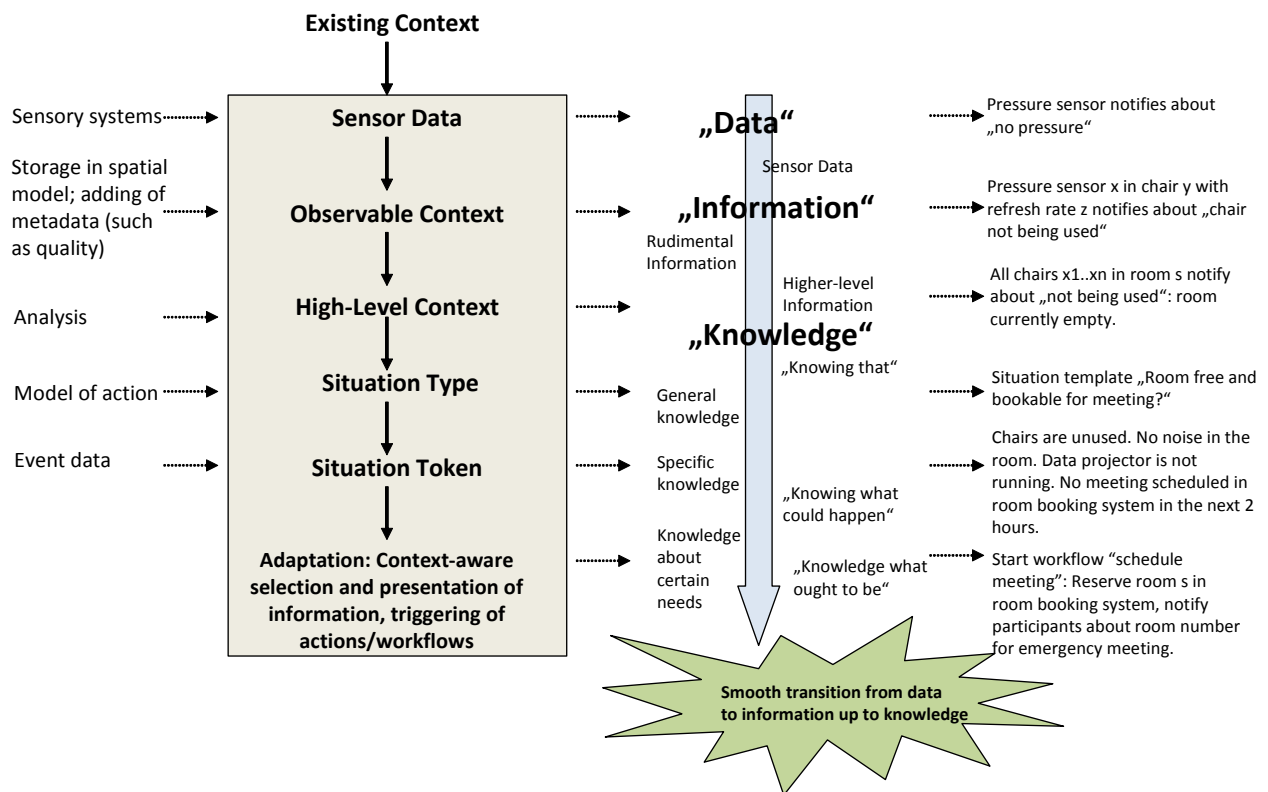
Existing Context

Sensory systems

Storage in spatial model; adding of metadata (such as quality)

Analysis

Model of action

Event data

Sensor Data

Observable Context

High-Level Context

Situation Type

Situation Token

Adaptation: Context-aware selection and presentation of information, triggering of actions/workflows

„Data“

Sensor Data

„Information“

Rudimental Information

Higher-level Information

„Knowledge“

„Knowing that“

General knowledge

Specific knowledge

„Knowing what could happen“

Knowledge about certain needs

„Knowledge what ought to be“

Pressure sensor notifies about „no pressure“

Pressure sensor x in chair y with refresh rate z notifies about „chair not being used“

All chairs x1..xn in room s notify about „not being used“: room currently empty.

Situation template „Room free and bookable for meeting?“

Chairs are unused. No noise in the room. Data projector is not running. No meeting scheduled in room booking system in the next 2 hours.

Start workflow “schedule meeting”: Reserve room s in room booking system, notify participants about room number for emergency meeting.

Smooth transition from data to information up to knowledge